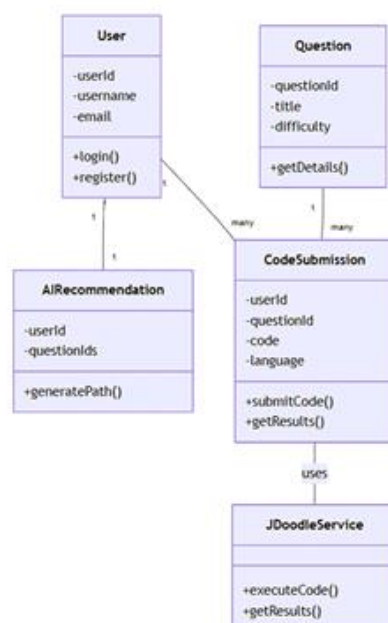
User

-userId
-username
-email

+login()
+register()

Question

-questionId
-title
-difficulty

+getDetails()

1

1

1

many

1

many

AIRecommendation

-userId
-questionIds

+generatePath()

CodeSubmission

-userId
-questionId
-code
-language

+submitCode()
+getResults()

uses

JDoodleService

+executeCode()
+getResults()